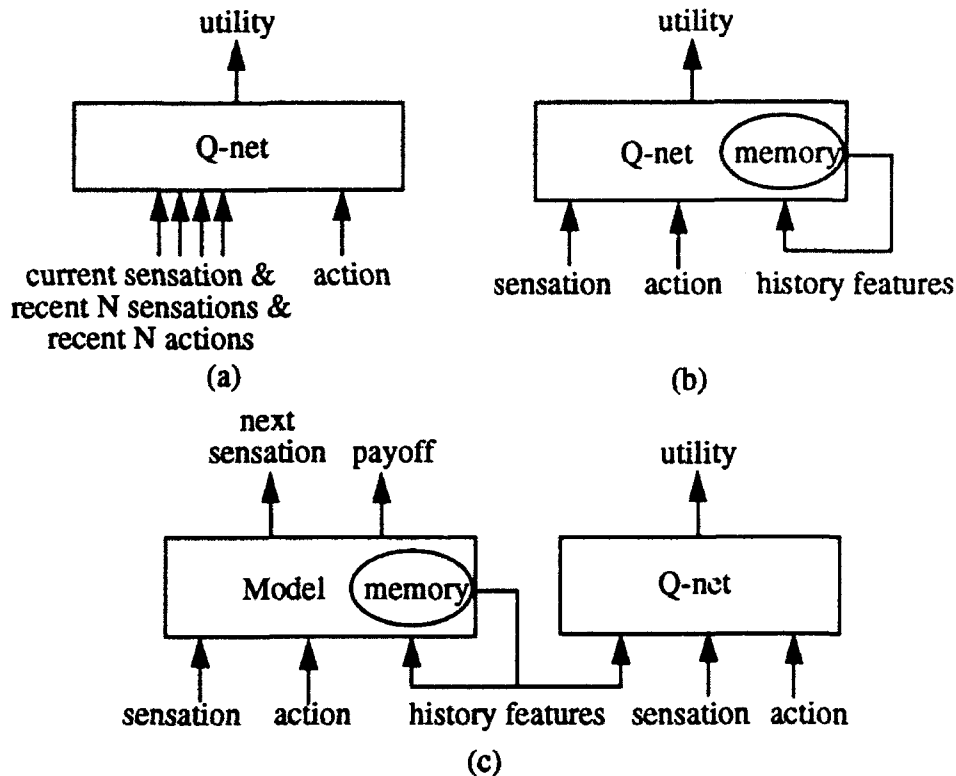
utility

Q-net

current sensation & recent N sensations & recent N actions

action

(a)

utility

Q-net

memory

sensation

action

history features

(b)

next sensation

payoff

Model

memory

utility

Q-net

sensation

action

history features

sensation

action

(c)